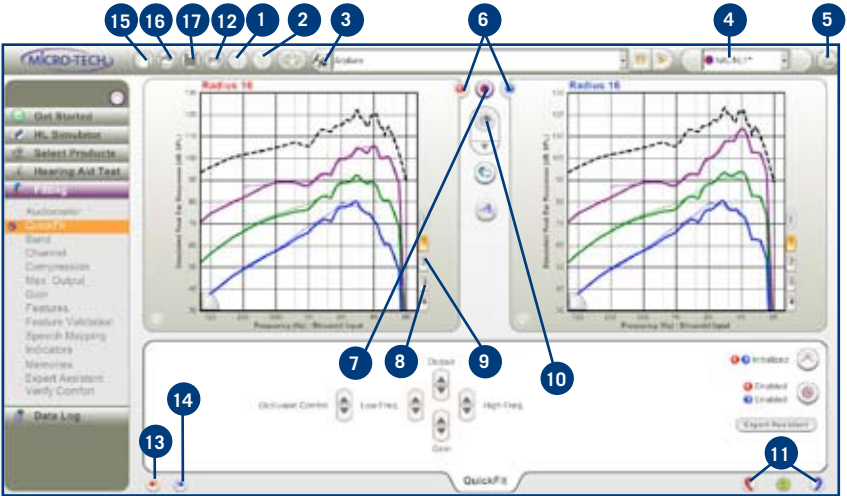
15 16 17 12 1 2 3 6 4 5

MICRO-TECH

NAL-NL1

Get Started
Hi. Simulator
Select Products
Hearing Aid Test
Fitting
Audiometer
QuickFit
Band
Channel
Compression
Max. Output
Gain
Features
Feature Validator
Speech Mapping
Indicators
Memories
Expert Assistant
Verify Comfort
Data Log

Radius 16

Simulated Real Ear Response (dB SPL)

Frequency (Hz) - Sinusoid Input

Radius 16

Simulated Real Ear Response (dB SPL)

Frequency (Hz) - Sinusoid Input

7 8 9 10

Output
Occlusion Control
Low Freq.
High Freq.
Gain

Initialized
Enabled
Enabled
Expert Assistant

13 14 11

QuickFit